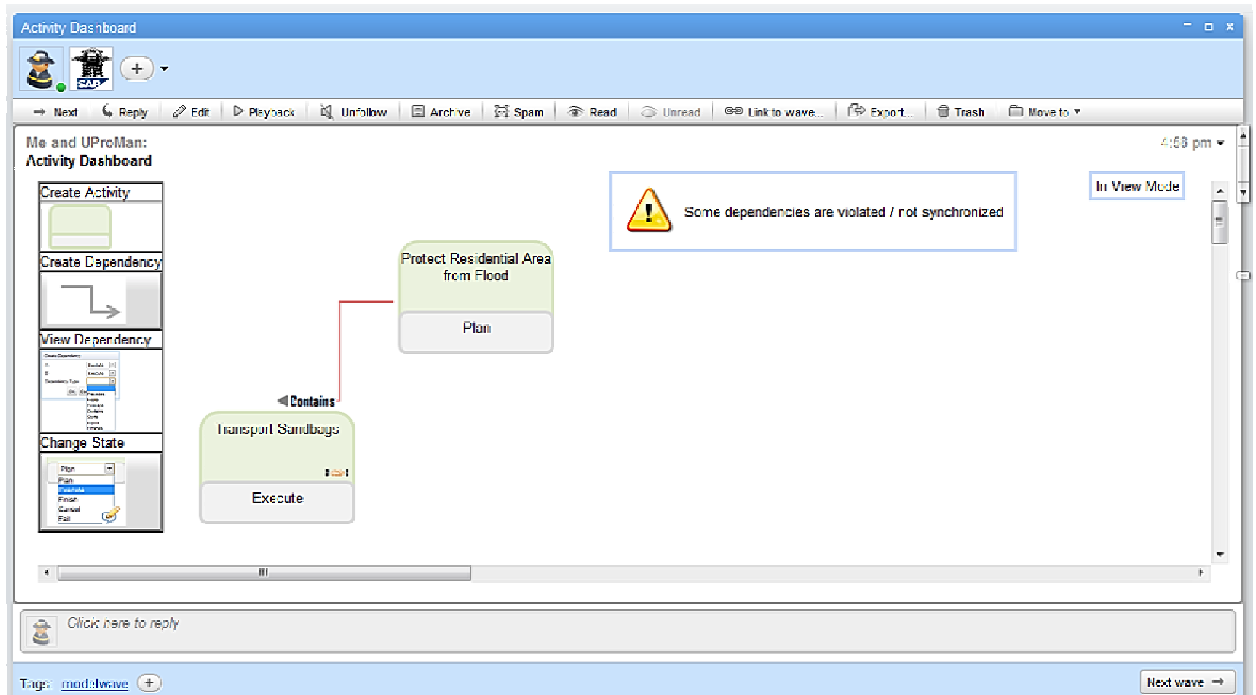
Activity Dashboard

SAP

Next | Reply | Edit | Playback | Unfollow | Archive | Spam | Read | Unread | Link to wave... | Export... | Trash | Move to

Me and UProMan:
Activity Dashboard

4:58 pm

Create Activity

Create Dependency

View Dependency

Change State

Plan
Plan
Execute
Finish
Cancel
Fail

Some dependencies are violated / not synchronized

In View Mode

Protect Residential Area from Flood

Plan

Contains

Transport Sandbags

Execute

Click here to reply

Tags: modelwave

Next wave